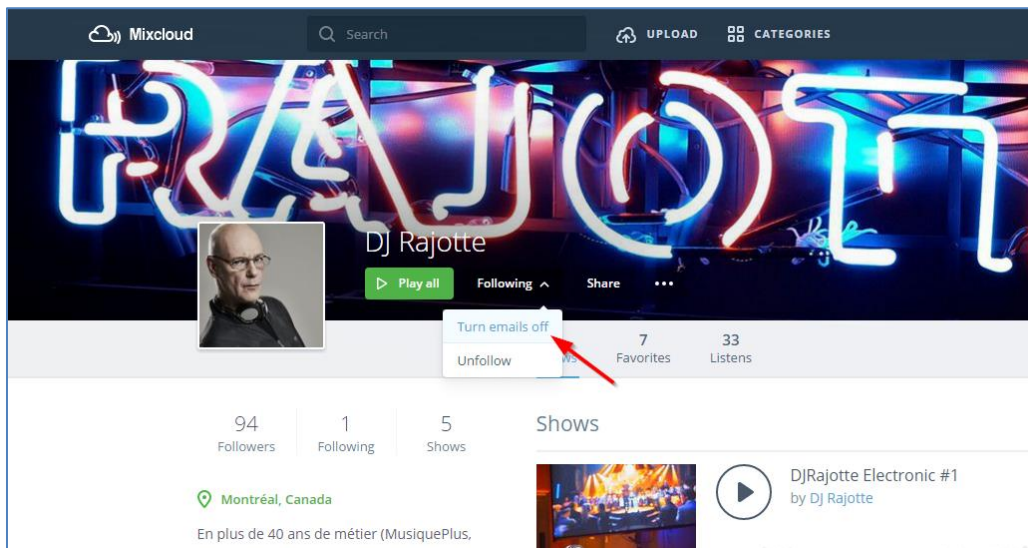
Mixcloud

Search

UPLOAD

CATEGORIES

RAJOT

DJ Rajotte

Play all

Following

Share

Turn emails off

Unfollow

ws

7
Favorites

33
Listens

94
Followers

1
Following

5
Shows

Shows

Montréal, Canada

En plus de 40 ans de métier (MusiquePlus,

DJRajotte Electronic #1

by DJ Rajotte